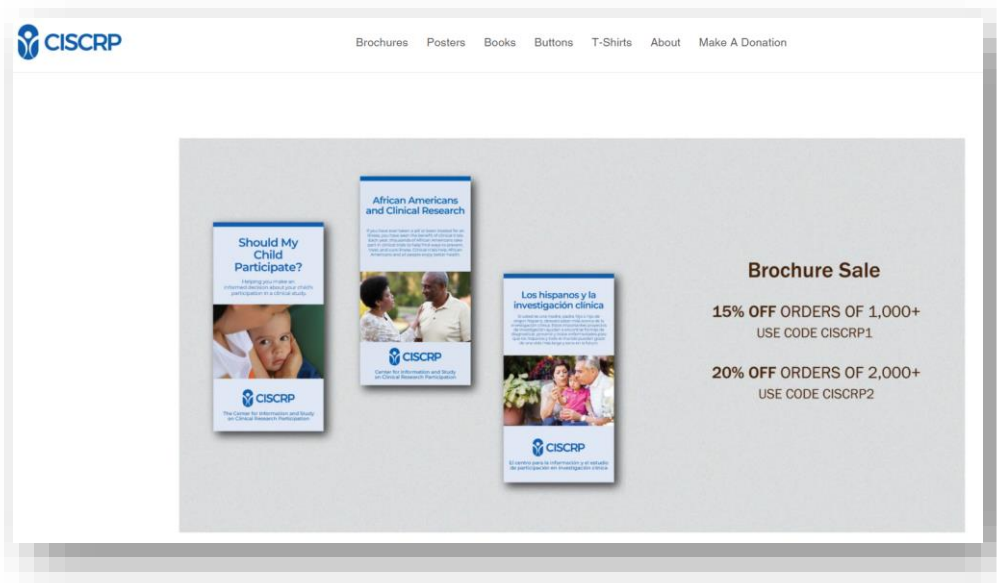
CISCRP

Brochures Posters Books Buttons T-Shirts About Make A Donation

Should My Child Participate?

Helping you make an informed decision about your child's participation in a clinical study.

CISCRP

The Center for Information and Study on Clinical Research Participation

African Americans and Clinical Research

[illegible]

CISCRP

Center for Information and Study on Clinical Research Participation

Los hispanos y la investigación clínica

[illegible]

CISCRP

El centro para la información y el estudio de participación en investigación clínica

Brochure Sale

15% OFF ORDERS OF 1,000+
USE CODE CISCRP1

20% OFF ORDERS OF 2,000+
USE CODE CISCRP2